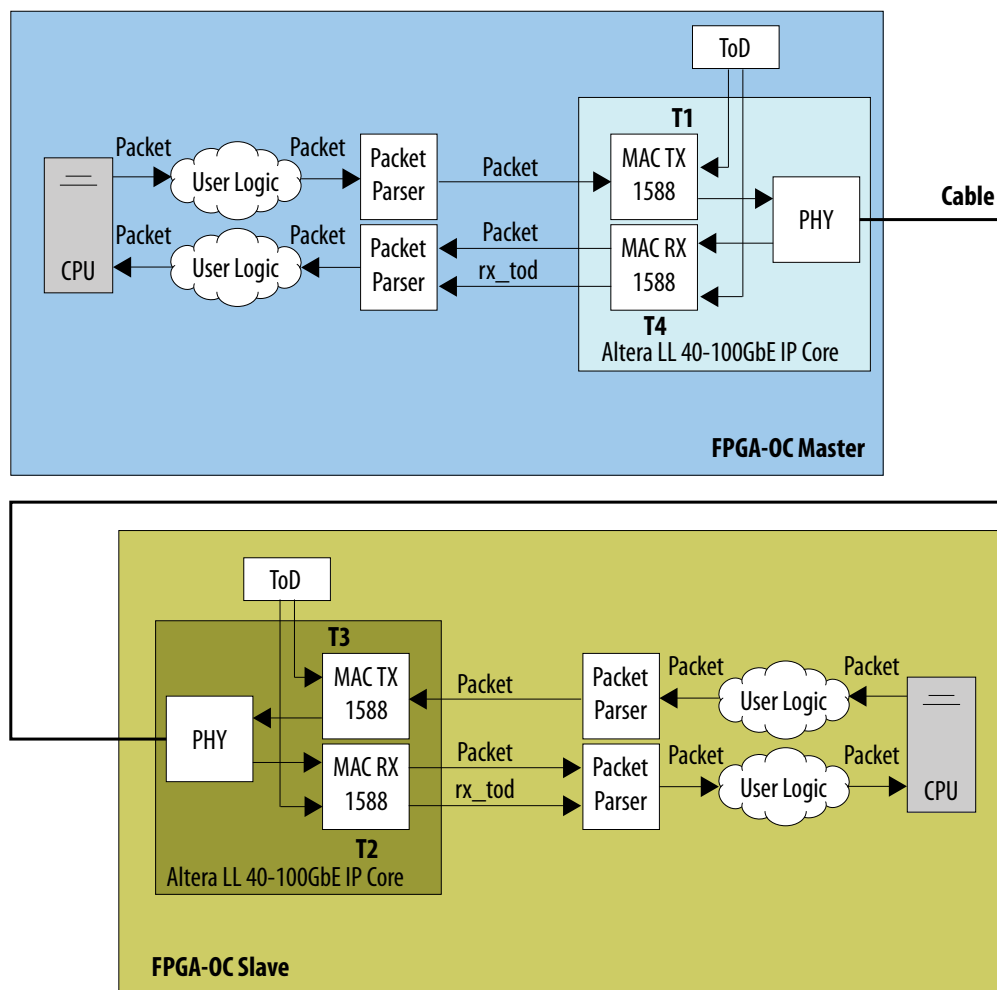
ToD

T1

Packet

Packet

CPU

User Logic

Packet Parser

Packet

MAC TX 1588

PHY

Cable

Packet

Packet

User Logic

Packet Parser

Packet

rx_tod

MAC RX 1588

T4

Altera LL 40-100GbE IP Core

FPGA-OC Master

ToD

T3

MAC TX 1588

Packet

Packet Parser

Packet

User Logic

Packet

PHY

MAC RX 1588

Packet

rx_tod

Packet Parser

Packet

User Logic

Packet

CPU

T2

Altera LL 40-100GbE IP Core

FPGA-OC Slave